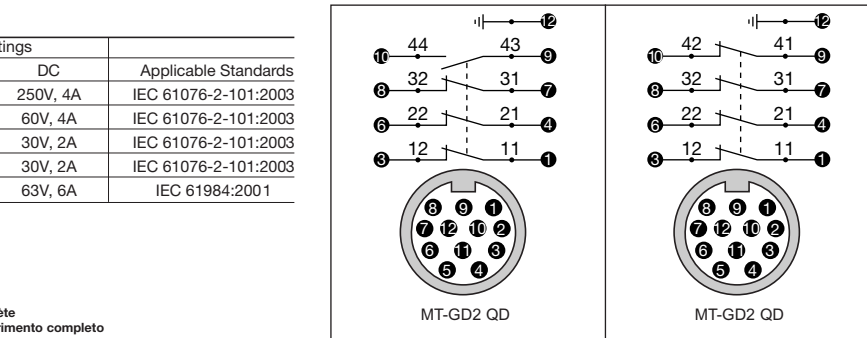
| tings | |
|---|---|
| DC | Applicable Standards |
| 250V, 4A | IEC 61076-2-101:2003 |
| 60V, 4A | IEC 61076-2-101:2003 |
| 30V, 2A | IEC 61076-2-101:2003 |
| 30V, 2A | IEC 61076-2-101:2003 |
| 63V, 6A | IEC 61984:2001 |

ete
imento completo

⑫
⑩ 44 43 ⑨
⑧ 32 31 ⑦
⑥ 22 21 ④
③ 12 11 ①
⑧ ⑨ ①
⑦ ⑫ ⑩ ②
⑥ ⑪ ③
⑤ ④
MT-GD2 QD

⑫
⑩ 42 41 ⑨
⑧ 32 31 ⑦
⑥ 22 21 ④
③ 12 11 ①
⑧ ⑨ ①
⑦ ⑫ ⑩ ②
⑥ ⑪ ③
⑤ ④
MT-GD2 QD